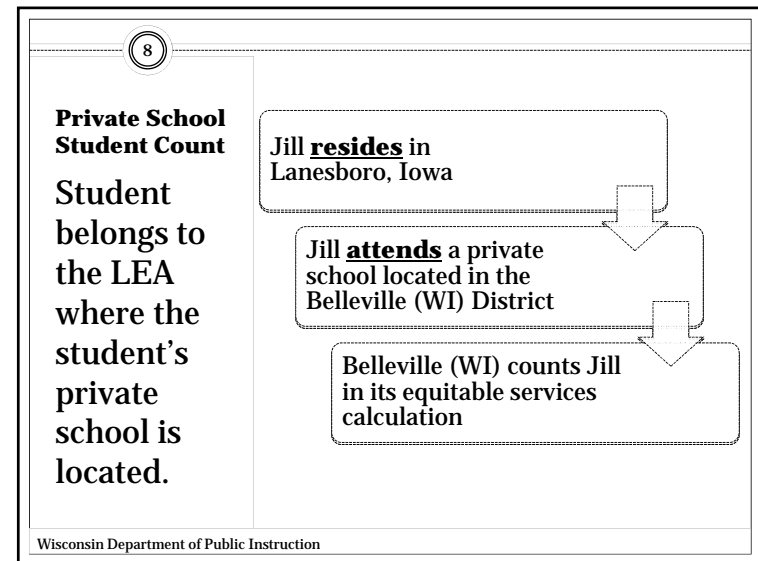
8

**Private School Student Count**

Student belongs to the LEA where the student's private school is located.

Jill **resides** in Lanesboro, Iowa

Jill **attends** a private school located in the Belleville (WI) District

Belleville (WI) counts Jill in its equitable services calculation

Wisconsin Department of Public Instruction